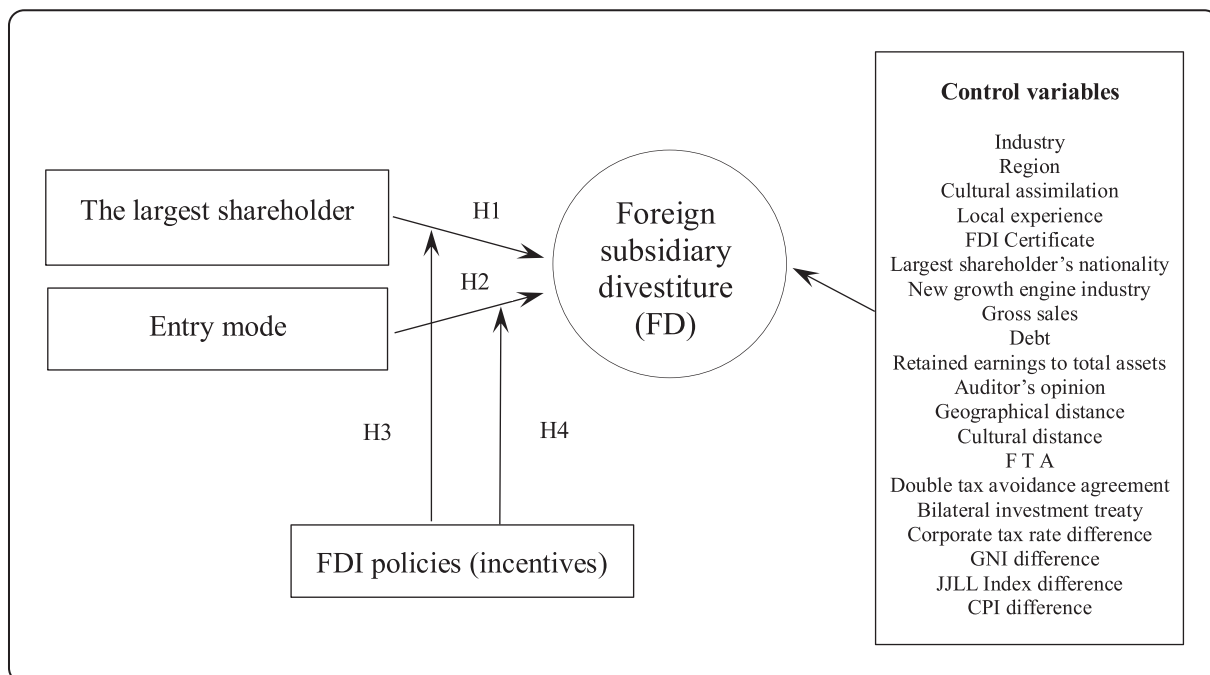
The largest shareholder

Entry mode

H1

H2

Foreign subsidiary divestiture (FD)

H3

H4

FDI policies (incentives)

Control variables

Industry
Region
Cultural assimilation
Local experience
FDI Certificate
Largest shareholder's nationality
New growth engine industry
Gross sales
Debt
Retained earnings to total assets
Auditor's opinion
Geographical distance
Cultural distance
F T A
Double tax avoidance agreement
Bilateral investment treaty
Corporate tax rate difference
GNI difference
JJLL Index difference
CPI difference